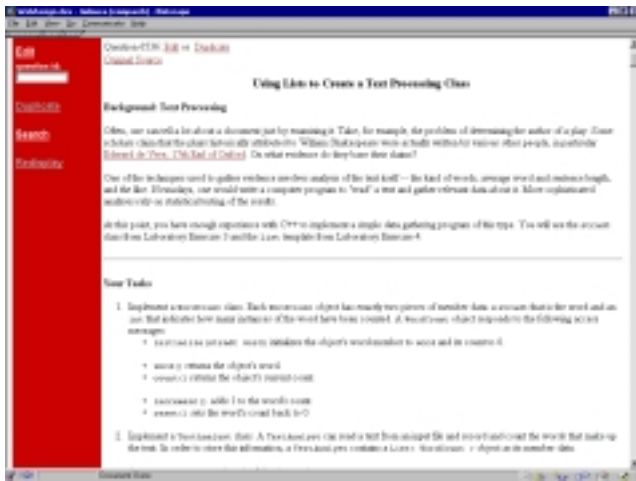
Edit
question id

Duplicate
Search
Preferences

Question #330: Edit or Duplicate
Original Source

Using Lists to Create a Text Processing Class

Background: Text Processing

Often, one can tell a lot about a document just by examining it. Take, for example, the problem of determining the author of a play. Some scholars claim that the plays historically attributed to William Shakespeare were actually written by various other people, in particular Edward de Vere, 17th Earl of Oxford. On what evidence do they base their claims?

One of the techniques used to gather evidence involves analysis of the text itself — the kind of words, average word and sentence length, and the like. Nowadays, one would write a computer program to "read" a text and gather relevant data about it. More sophisticated analyses rely on statistical testing of the results.

At this point, you have enough experience with C++ to implement a simple data gathering program of this type. You will use the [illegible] class from Laboratory Exercise 3 and the List template from Laboratory Exercise 4.

Your Tasks

1. Implement a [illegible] class. Each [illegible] object has exactly two pieces of member data: a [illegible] that is the word and an int that indicates how many instances of the word have been counted. A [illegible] object responds to the following access messages:
• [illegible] initializes the object's word member to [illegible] and its counter 0.
• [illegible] returns the object's word
• count() returns the object's current count
• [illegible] adds 1 to the word's count
• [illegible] sets the word's count back to 0

2. Implement a TextAnalyzer class. A TextAnalyzer can read a text from an input file and record and count the words that make up the text. In order to store this information, a TextAnalyzer contains a List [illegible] object as its member data.

Document: Done